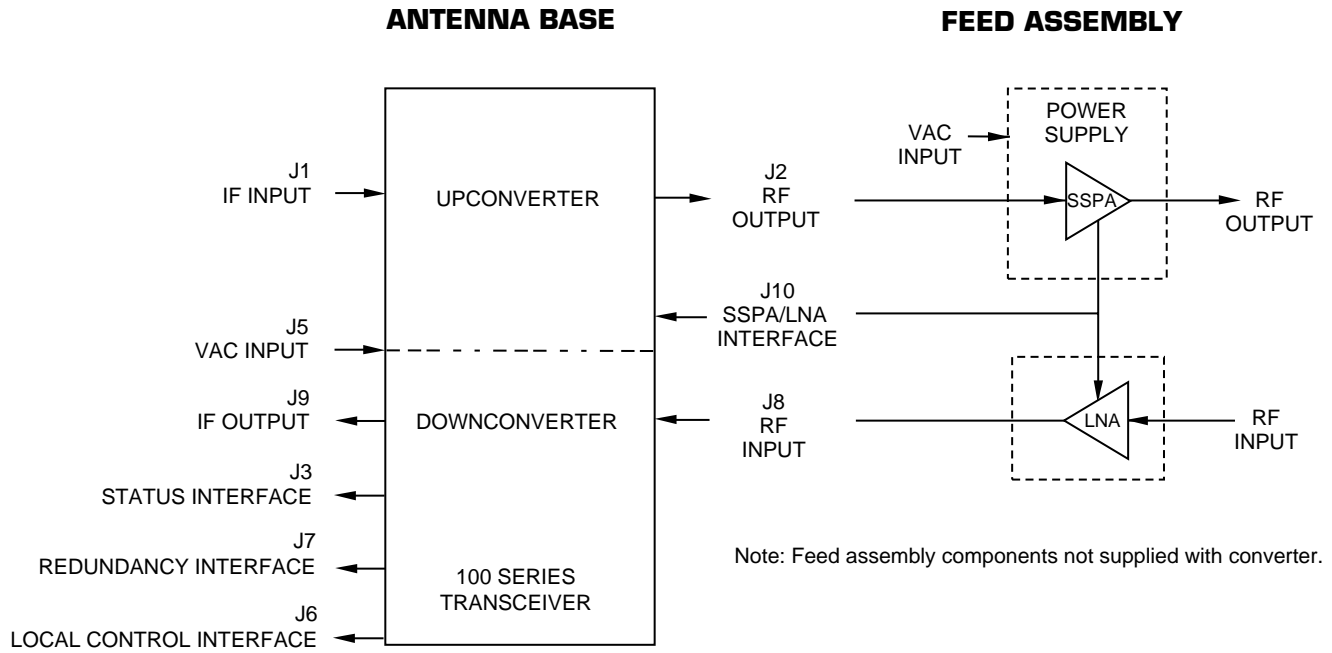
ANTENNA BASE

FEED ASSEMBLY

J1
IF INPUT

UPCONVERTER

J2
RF
OUTPUT

VAC
INPUT

POWER
SUPPLY

SSPA

RF
OUTPUT

J10
SSPA/LNA
INTERFACE

J5
VAC INPUT

J9
IF OUTPUT

DOWNCONVERTER

J8
RF
INPUT

LNA

RF
INPUT

J3
STATUS INTERFACE

J7
REDUNDANCY INTERFACE

100 SERIES
TRANSCEIVER

J6
LOCAL CONTROL INTERFACE

Note: Feed assembly components not supplied with converter.